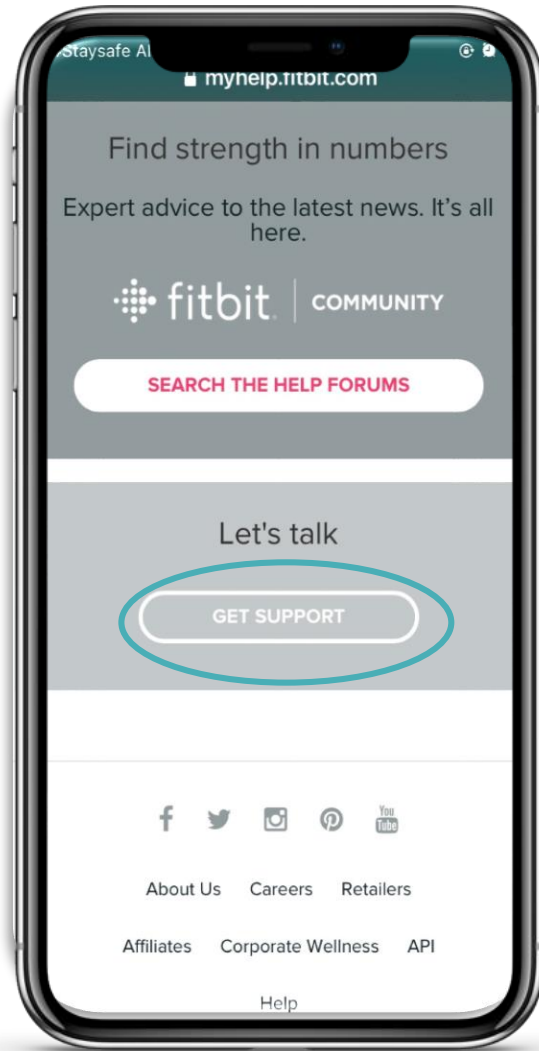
Staysafe Al

mynelp.fitbit.com

Find strength in numbers

Expert advice to the latest news. It's all here.

fitbit | COMMUNITY

SEARCH THE HELP FORUMS

Let's talk

GET SUPPORT

You Tube

About Us Careers Retailers

Affiliates Corporate Wellness API

Help